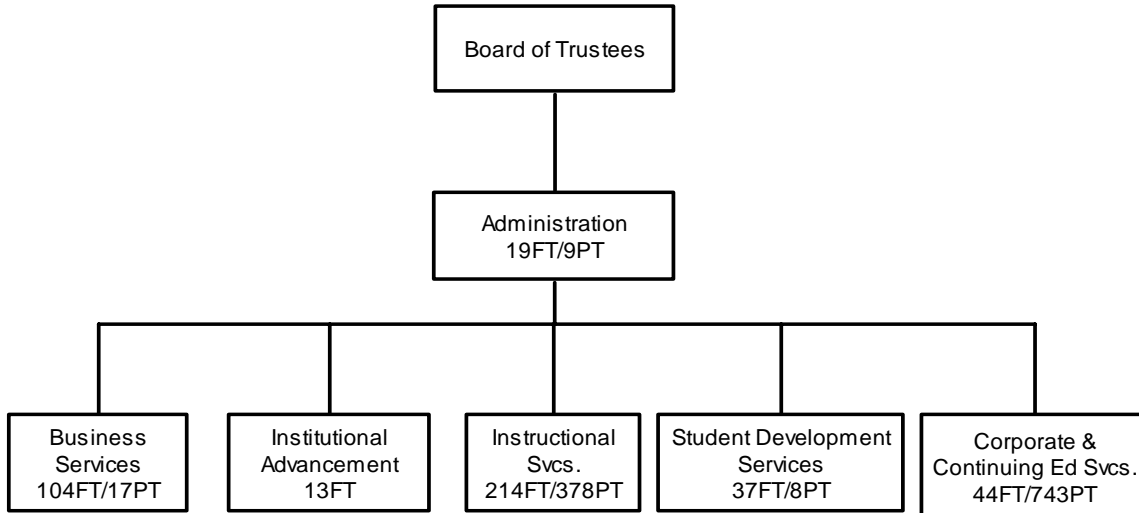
Board of Trustees

Administration
19FT/9PT

Business Services
104FT/17PT

Institutional Advancement
13FT

Instructional Svcs.
214FT/378PT

Student Development Services
37FT/8PT

Corporate & Continuing Ed Svcs.
44FT/743PT